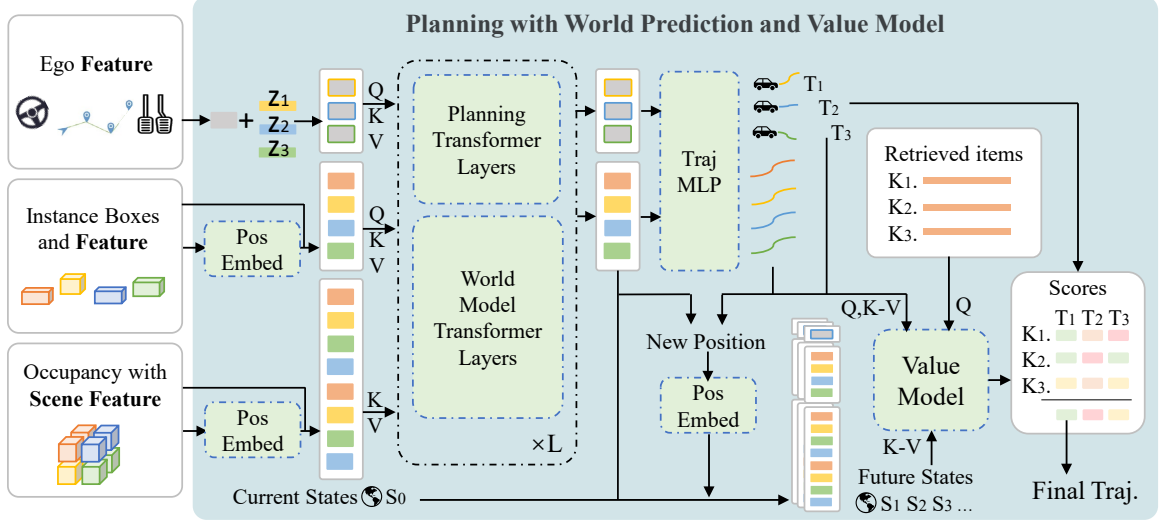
Planning with World Prediction and Value Model

Ego Feature

Instance Boxes and Feature

Occupancy with Scene Feature

Pos Embed

Pos Embed

$z_1$
$z_2$
$z_3$

Q
K
V

Q
K
V

K
V

Planning Transformer Layers

World Model Transformer Layers

×L

Traj MLP

$T_1$
$T_2$
$T_3$

Retrieved items
$K_1$.
$K_2$.
$K_3$.

New Position

Pos Embed

Q,K-V

Q

Value Model

K-V

Future States
$S_1$ $S_2$ $S_3$ ...

Current States $S_0$

Scores
$T_1$ $T_2$ $T_3$
$K_1$.
$K_2$.
$K_3$.

Final Traj.